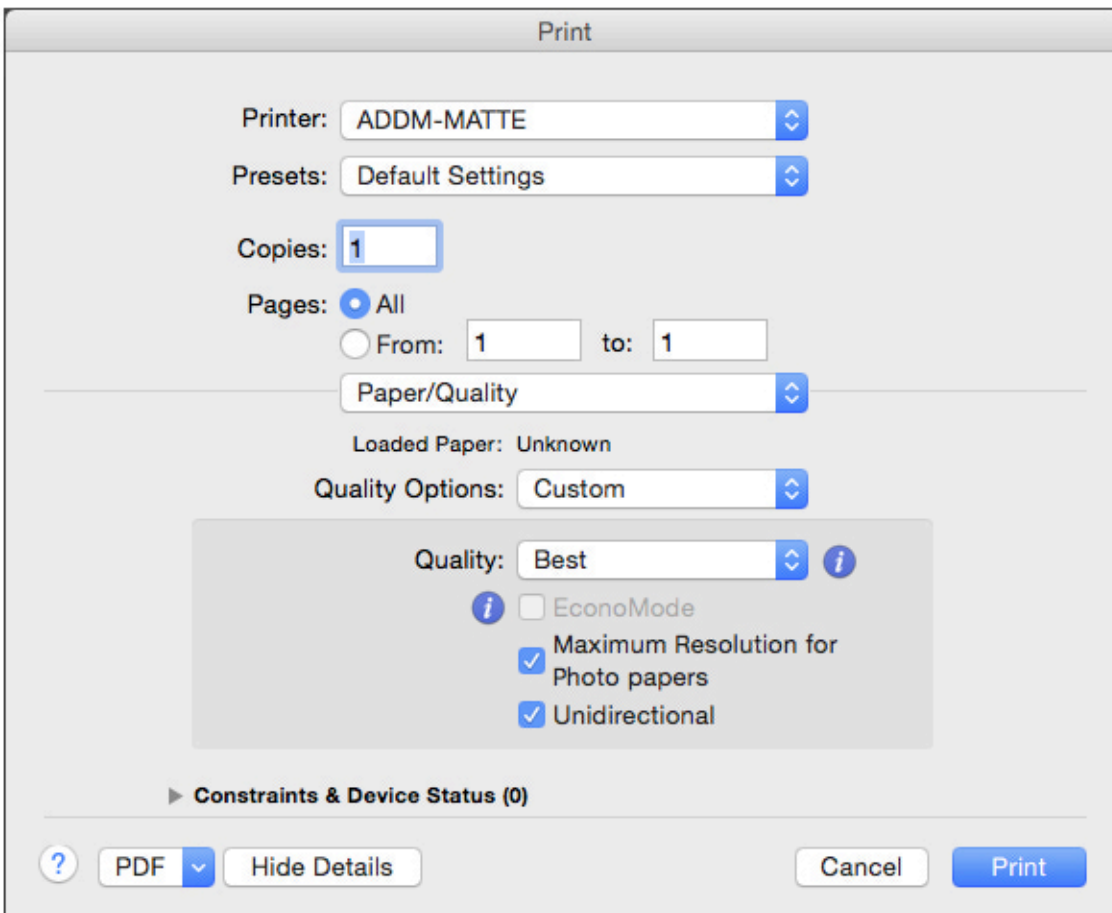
Print

Printer: ADDM-MATTE

Presets: Default Settings

Copies: 1

Pages: All

From: 1 to: 1

Paper/Quality

Loaded Paper: Unknown

Quality Options: Custom

Quality: Best

EconoMode

Maximum Resolution for Photo papers

Unidirectional

Constraints & Device Status (0)

?

PDF

Hide Details

Cancel

Print